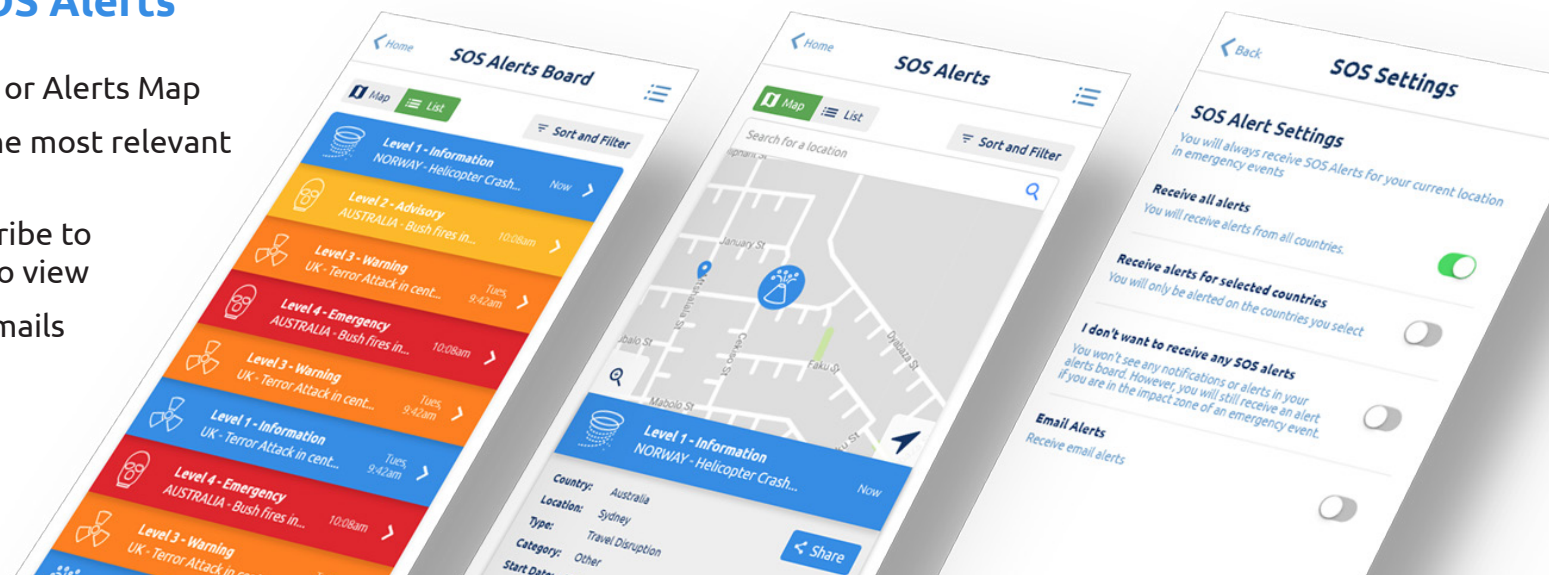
OS Alerts

or Alerts Map

he most relevant

ribe to
o view

mails

Home

SOS Alerts Board

Map

List

Sort and Filter

Level 1 - Information
NORWAY - Helicopter Crash...
Now

Level 2 - Advisory
AUSTRALIA - Bush fires in...
10:08am

Level 3 - Warning
UK - Terror Attack in cent...
Tues, 9:42am

Level 4 - Emergency
AUSTRALIA - Bush fires in...
10:08am

Level 3 - Warning
UK - Terror Attack in cent...
Tues, 9:42am

Level 1 - Information
UK - Terror Attack in cent...
Tues, 9:42am

Level 4 - Emergency
AUSTRALIA - Bush fires in...
10:08am

Level 3 - Warning
UK - Terror Attack in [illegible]

Home

SOS Alerts

Map

List

Sort and Filter

Search for a location

January St

Mabolo St

Faku St

Level 1 - Information
NORWAY - Helicopter Crash...
Now

Country: Australia
Location: Sydney
Type: Travel Disruption
Category: Other
Start Date: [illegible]

Share

Back

SOS Settings

SOS Alert Settings
You will always receive SOS Alerts for your current location in emergency events

Receive all alerts
You will receive alerts from all countries.

Receive alerts for selected countries
You will only be alerted on the countries you select

I don't want to receive any SOS alerts
You won't see any notifications or alerts in your alerts board. However, you will still receive an alert if you are in the impact zone of an emergency event.

Email Alerts
Receive email alerts